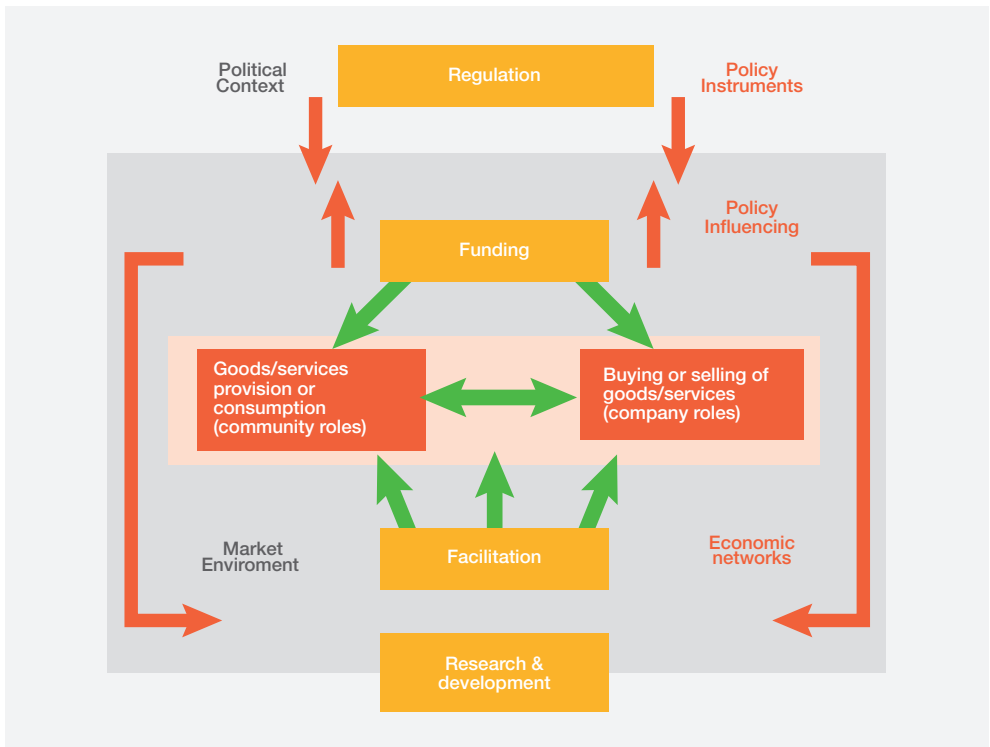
Political Context

Regulation

Policy Instruments

Policy Influencing

Funding

Goods/services provision or consumption (community roles)

Buying or selling of goods/services (company roles)

Market Enviroment

Facilitation

Economic networks

Research & development